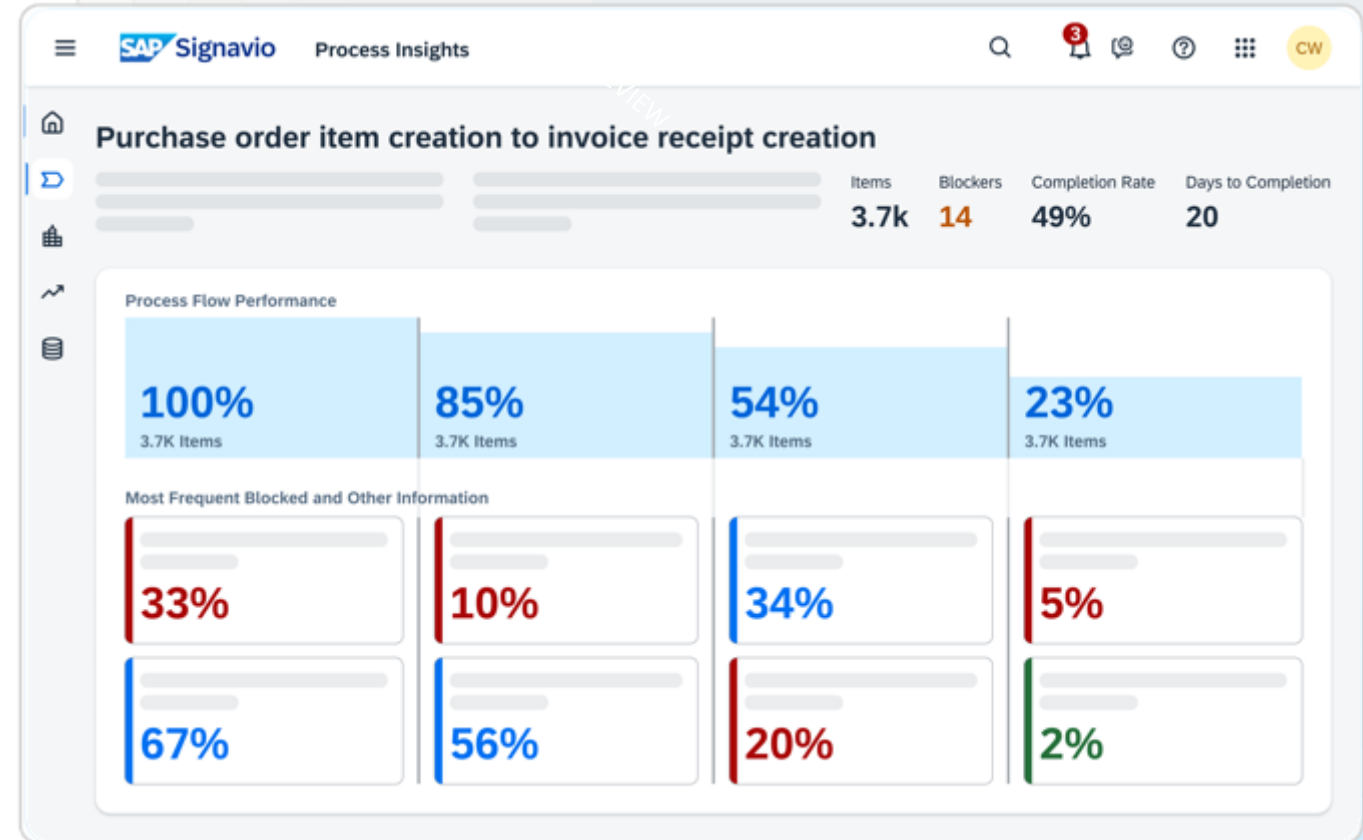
SAP Signavio Process Insights

3

CW

Purchase order item creation to invoice receipt creation

Items
3.7k

Blockers
14

Completion Rate
49%

Days to Completion
20

Process Flow Performance

100%
3.7K Items

85%
3.7K Items

54%
3.7K Items

23%
3.7K Items

Most Frequent Blocked and Other Information

33%

10%

34%

5%

67%

56%

20%

2%